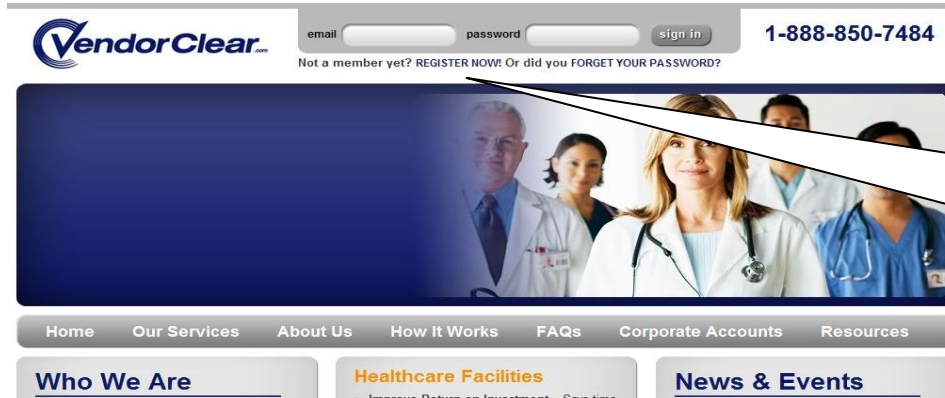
VendorClear.com

email password sign in

1-888-850-7484

Not a member yet? REGISTER NOW! Or did you FORGET YOUR PASSWORD?

Home Our Services About Us How It Works FAQs Corporate Accounts Resources

Who We Are

Healthcare Facilities

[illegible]

News & Events